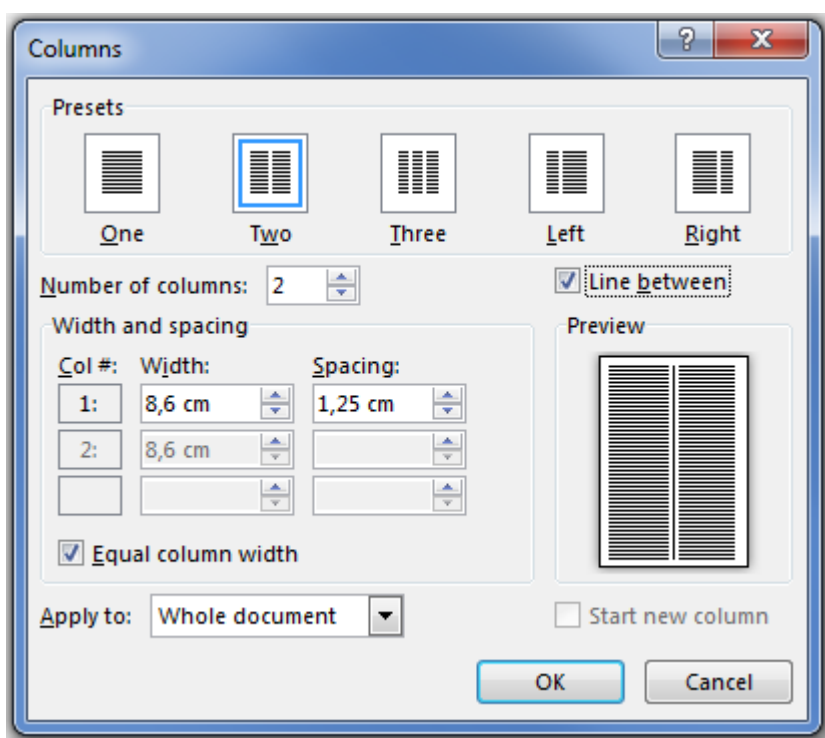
Columns

?

X

Presets

One

Two

Three

Left

Right

Number of columns: 2

Line between

Width and spacing

Col #:

Width:

Spacing:

1:

8,6 cm

1,25 cm

2:

8,6 cm

Equal column width

Preview

Apply to: Whole document

Start new column

OK

Cancel